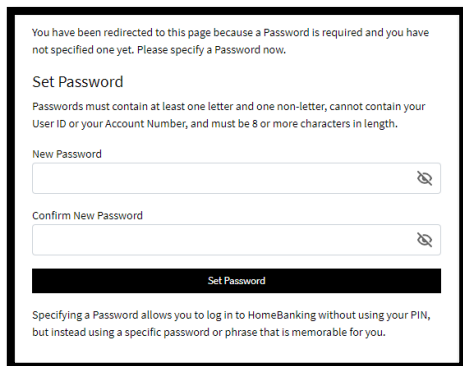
You have been redirected to this page because a Password is required and you have not specified one yet. Please specify a Password now.

Set Password

Passwords must contain at least one letter and one non-letter, cannot contain your User ID or your Account Number, and must be 8 or more characters in length.

New Password

Confirm New Password

Set Password

Specifying a Password allows you to log in to HomeBanking without using your PIN, but instead using a specific password or phrase that is memorable for you.